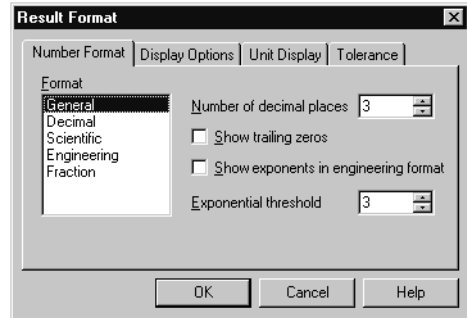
Result Format

Number Format | Display Options | Unit Display | Tolerance

Format
General
Decimal
Scientific
Engineering
Fraction

Number of decimal places 3

Show trailing zeros

Show exponents in engineering format

Exponential threshold 3

OK
Cancel
Help